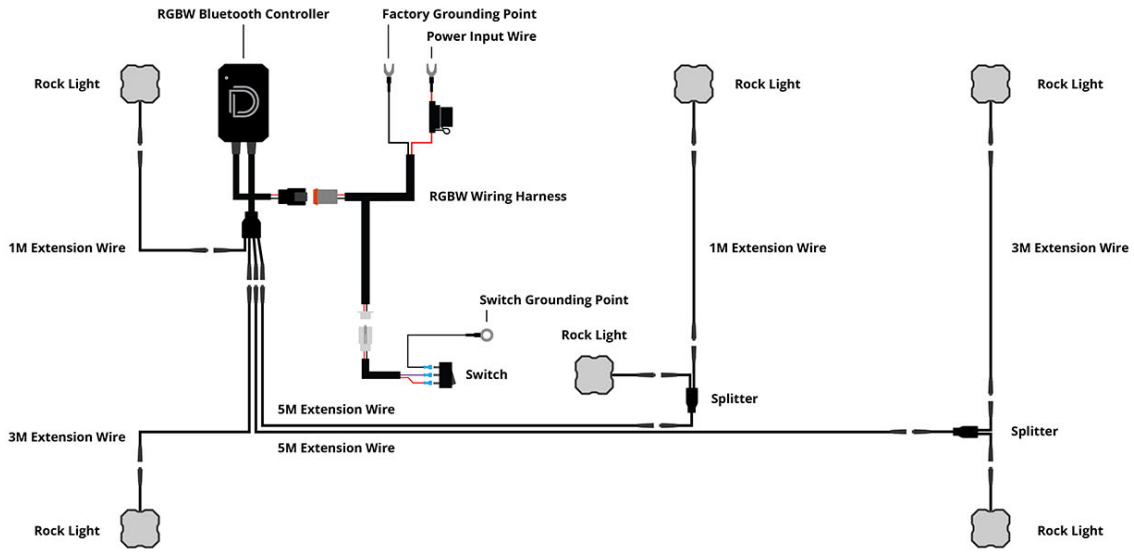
RGBW Bluetooth Controller
Factory Grounding Point
Power Input Wire
Rock Light
Rock Light
Rock Light
RGBW Wiring Harness
1M Extension Wire
1M Extension Wire
3M Extension Wire
Switch Grounding Point
Rock Light
Switch
Splitter
5M Extension Wire
3M Extension Wire
Splitter
5M Extension Wire
Rock Light
Rock Light